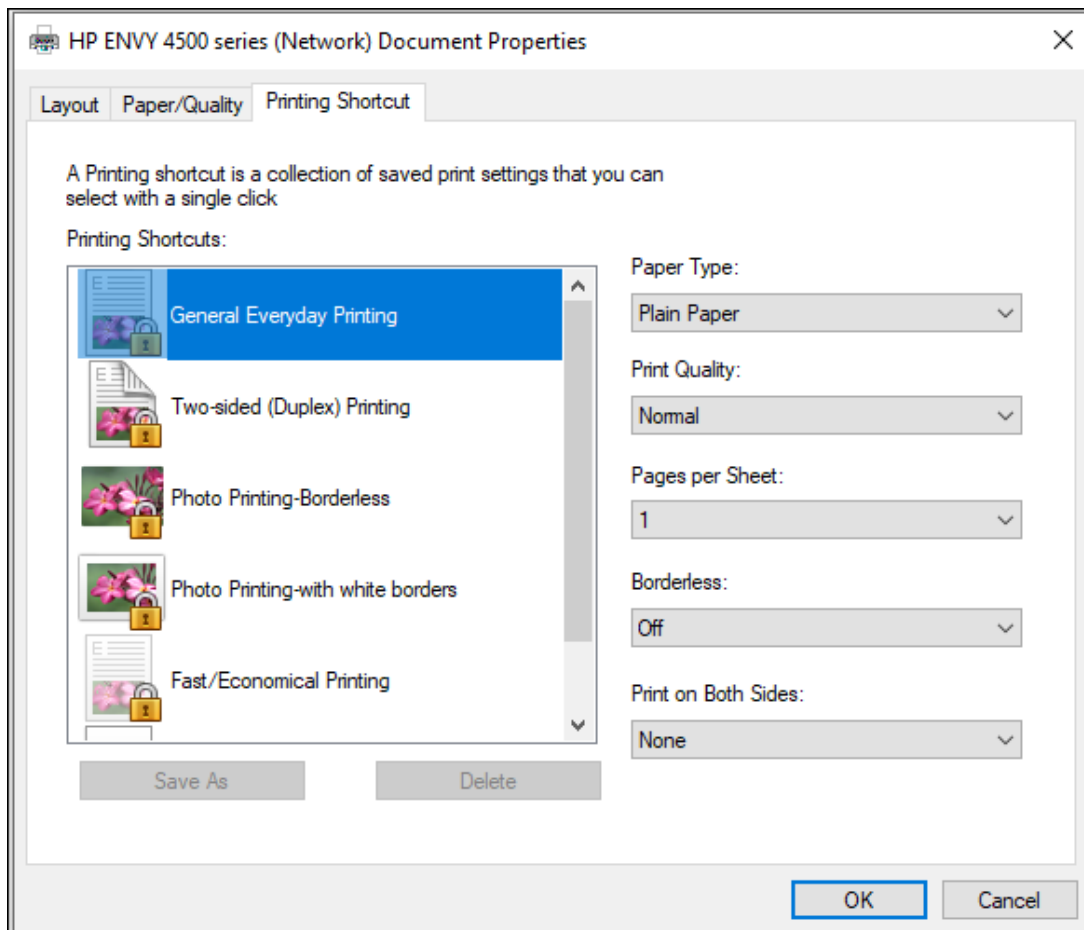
HP ENVY 4500 series (Network) Document Properties

Layout
Paper/Quality
Printing Shortcut

A Printing shortcut is a collection of saved print settings that you can select with a single click

Printing Shortcuts:

General Everyday Printing
Two-sided (Duplex) Printing
Photo Printing-Borderless
Photo Printing-with white borders
Fast/Economical Printing

Save As
Delete

Paper Type:
Plain Paper
Print Quality:
Normal
Pages per Sheet:
1
Borderless:
Off
Print on Both Sides:
None

OK
Cancel